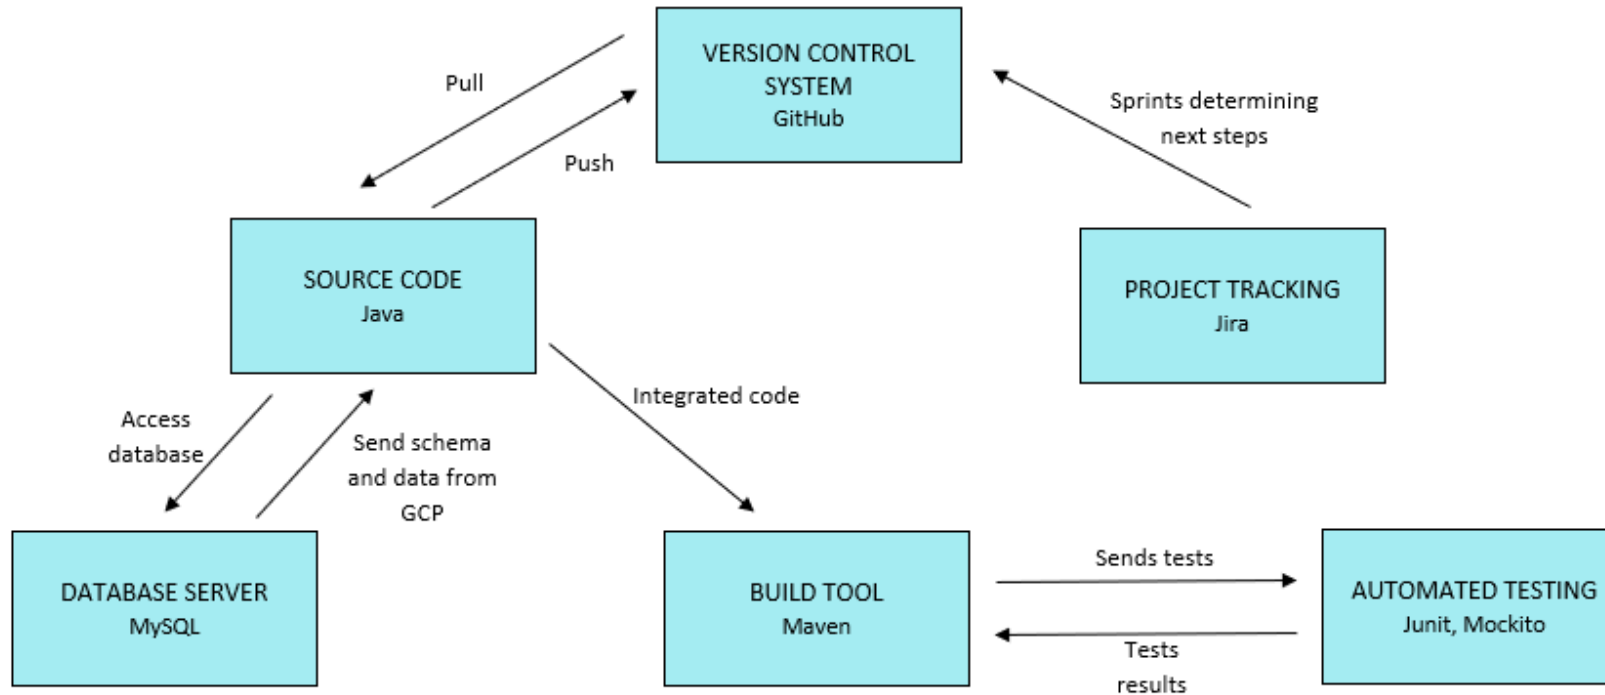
VERSION CONTROL SYSTEM
GitHub

Pull

Push

Sprints determining next steps

SOURCE CODE
Java

PROJECT TRACKING
Jira

Access database

Send schema and data from GCP

Integrated code

DATABASE SERVER
MySQL

BUILD TOOL
Maven

Sends tests

Tests results

AUTOMATED TESTING
Junit, Mockito